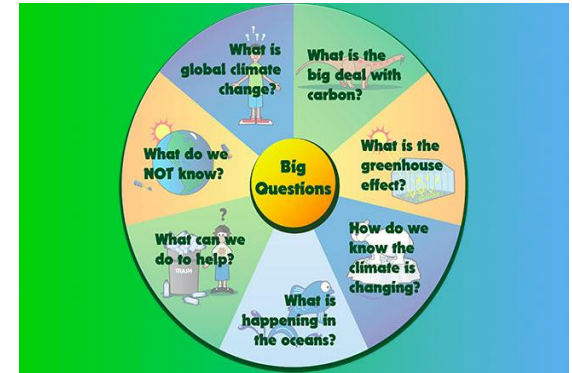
Big Questions

What is global climate change?

What is the big deal with carbon?

What is the greenhouse effect?

How do we know the climate is changing?

What is happening in the oceans?

What can we do to help?

TRASH

What do we NOT know?